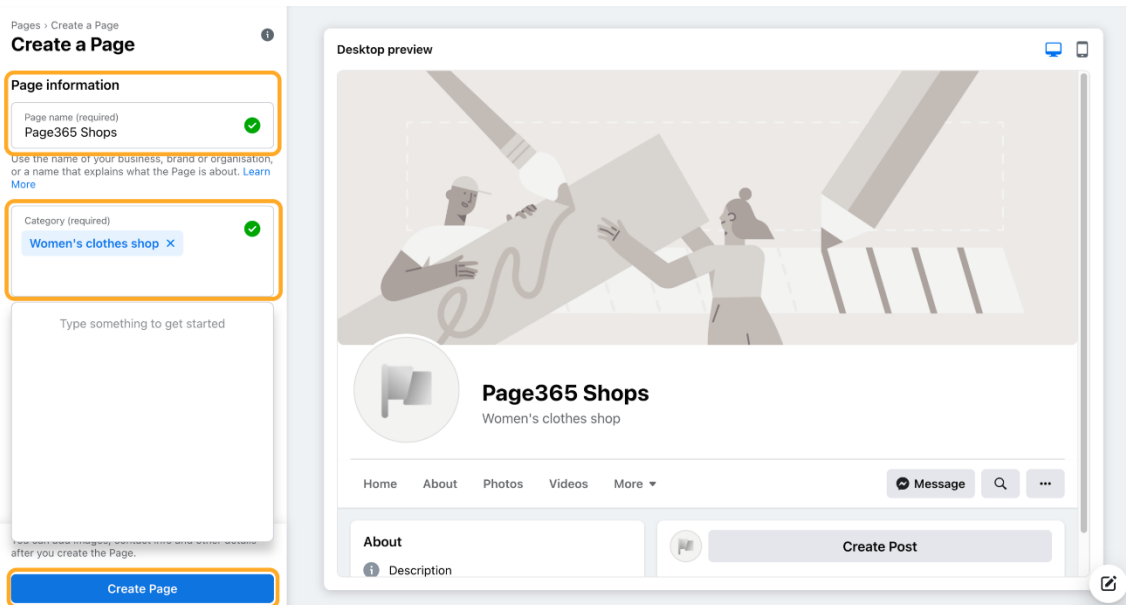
Pages › Create a Page
Create a Page

Page information

Page name (required)
Page365 Shops

Use the name of your business, brand or organisation, or a name that explains what the Page is about. Learn More

Category (required)
Women's clothes shop ×

Type something to get started

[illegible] after you create the Page.

Create Page

Desktop preview

Page365 Shops
Women's clothes shop

Home About Photos Videos More ▾

Message

···

About

Description

Create Post